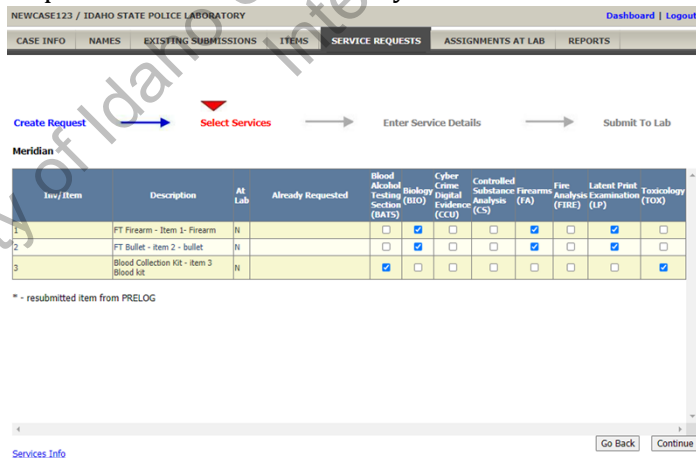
NEWCASE123 / IDAHO STATE POLICE LABORATORY

Dashboard | Logout

CASE INFO | NAMES | EXISTING SUBMISSIONS | ITEMS | SERVICE REQUESTS | ASSIGNMENTS AT LAB | REPORTS

Create Request → Select Services → Enter Service Details → Submit To Lab

Meridian

| Inv/Item | Description | At Lab | Already Requested | Blood Alcohol Testing Section (BATS) | Biology (BIO) | Cyber Crime Digital Evidence (CCU) | Controlled Substance Analysis (CS) | Firearms (FA) | Fire Analysis (FIRE) | Latent Print Examination (LP) | Toxicology (TOX) |
|---|---|---|---|---|---|---|---|---|---|---|---|
| 1 | FT Firearm - Item 1- Firearm | N | | ☐ | ☑ | ☐ | ☐ | ☑ | ☐ | ☑ | ☐ |
| 2 | FT Bullet - item 2 - bullet | N | | ☐ | ☑ | ☐ | ☐ | ☑ | ☐ | ☑ | ☐ |
| 3 | Blood Collection Kit - item 3 Blood kit | N | | ☑ | ☐ | ☐ | ☐ | ☐ | ☐ | ☐ | ☑ |

* - resubmitted item from PRELOG

Go Back | Continue

Services Info